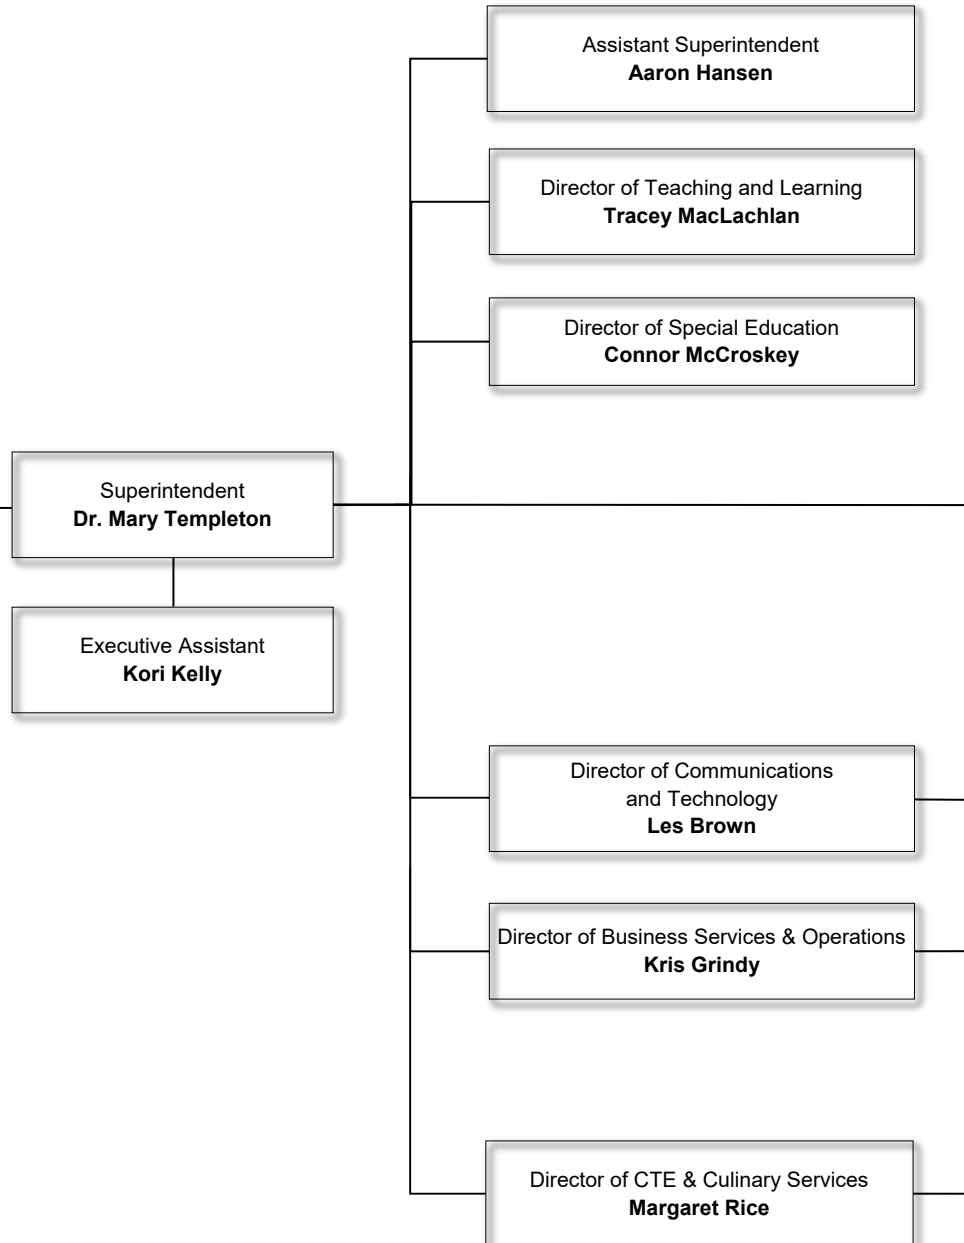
Assistant Superintendent
**Aaron Hansen**

Director of Teaching and Learning
**Tracey MacLachlan**

Director of Special Education
**Connor McCroskey**

Superintendent
**Dr. Mary Templeton**

Executive Assistant
**Kori Kelly**

Director of Communications and Technology
**Les Brown**

Director of Business Services & Operations
**Kris Grindy**

Director of CTE & Culinary Services
**Margaret Rice**